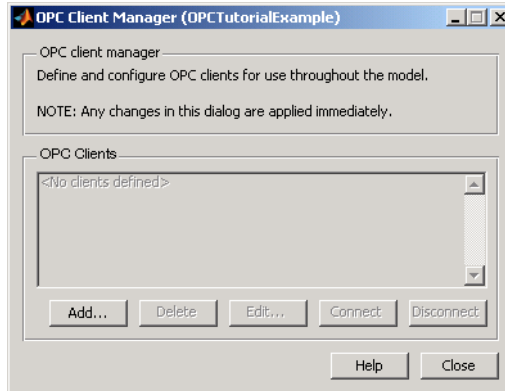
OPC Client Manager (OPCTutorialExample)

OPC client manager

Define and configure OPC clients for use throughout the model.

NOTE: Any changes in this dialog are applied immediately.

OPC Clients

<No clients defined>

Add... Delete Edit... Connect Disconnect

Help Close